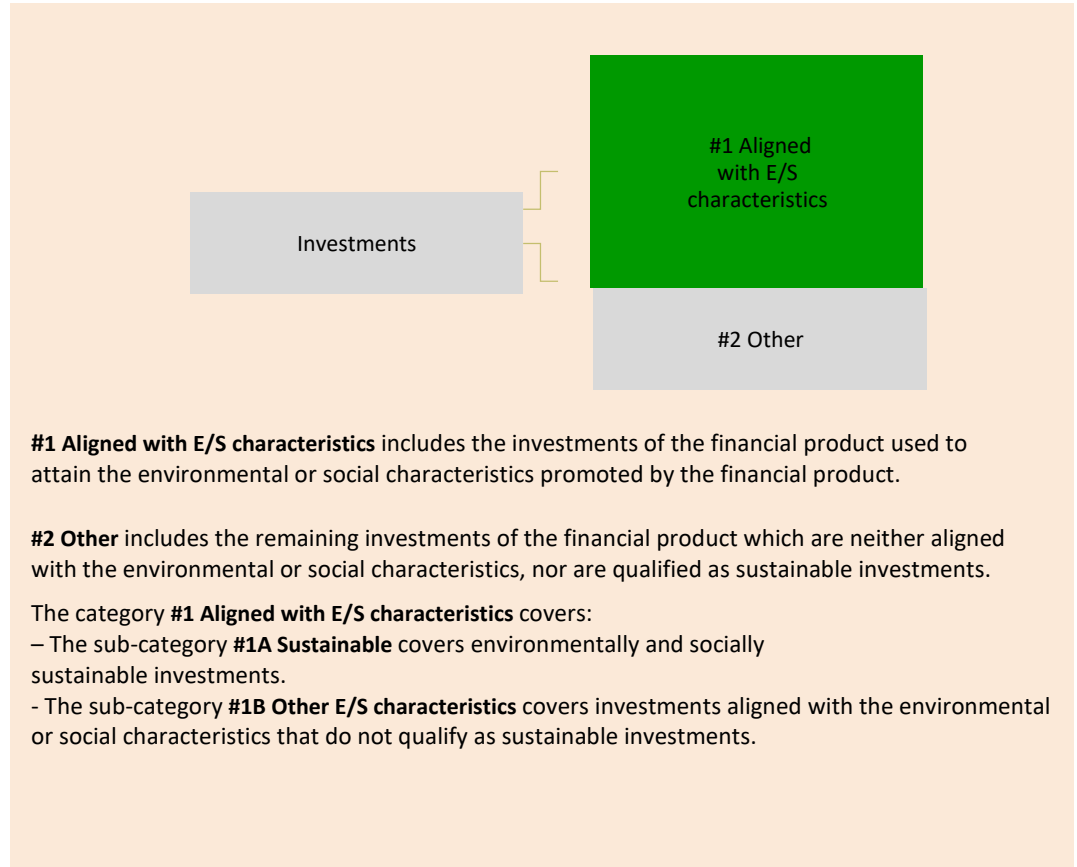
Investments

#1 Aligned with E/S characteristics

#2 Other

**#1 Aligned with E/S characteristics** includes the investments of the financial product used to attain the environmental or social characteristics promoted by the financial product.

**#2 Other** includes the remaining investments of the financial product which are neither aligned with the environmental or social characteristics, nor are qualified as sustainable investments.

The category **#1 Aligned with E/S characteristics** covers:
– The sub-category **#1A Sustainable** covers environmentally and socially sustainable investments.
- The sub-category **#1B Other E/S characteristics** covers investments aligned with the environmental or social characteristics that do not qualify as sustainable investments.